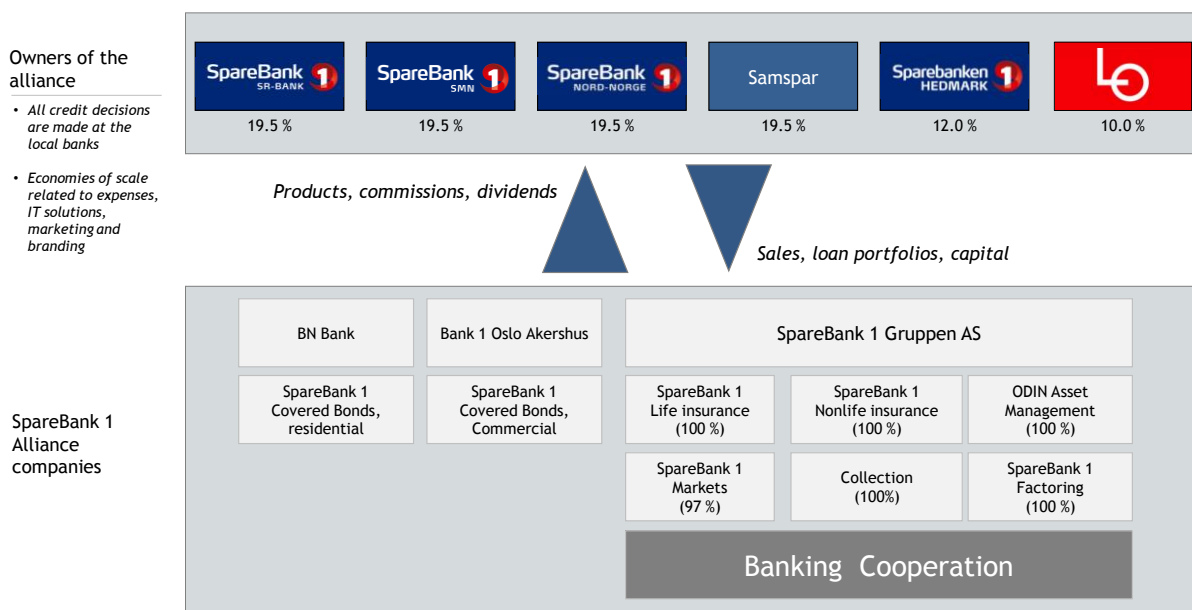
Owners of the alliance

• All credit decisions are made at the local banks

• Economies of scale related to expenses, IT solutions, marketing and branding

SpareBank 1 SR-BANK
19.5 %

SpareBank 1 SMN
19.5 %

SpareBank 1 NORD-NORGE
19.5 %

Samspar
19.5 %

Sparebanken 1 HEDMARK
12.0 %

LO
10.0 %

Products, commissions, dividends

Sales, loan portfolios, capital

SpareBank 1 Alliance companies

BN Bank

Bank 1 Oslo Akershus

SpareBank 1 Gruppen AS

SpareBank 1 Covered Bonds, residential

SpareBank 1 Covered Bonds, Commercial

SpareBank 1 Life insurance (100 %)

SpareBank 1 Nonlife insurance (100 %)

ODIN Asset Management (100 %)

SpareBank 1 Markets (97 %)

Collection (100%)

SpareBank 1 Factoring (100 %)

Banking Cooperation